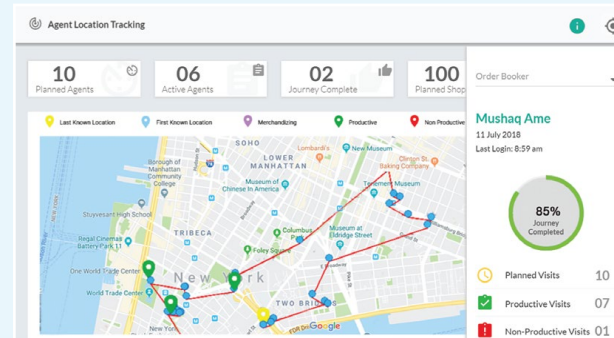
Agent Location Tracking

10
Planned Agents

06
Active Agents

02
Journey Complete

100
Planned Shop

Order Booker

Last Known Location
First Known Location
Merchandizing
Productive
Non Productive

Mushaq Ame
11 July 2018
Last Login: 8:59 am

85%
Journey Completed

Planned Visits 10
Productive Visits 07
Non-Productive Visits 01

SOHO
LOWER MANHATTAN
Lombardi's
New Museum
Clinton St. Baking Company
Borough of Manhattan Community College
Museum of Chinese In America
Tenement Museum
Stuyvesant High School
TRIBECA
Columbus Park
Museum at Eldridge Street
Regal Cinemas Battery Park 11
Foley Square
One World Trade Center
New York
World Trade Center
TWO BRIDGES
Google